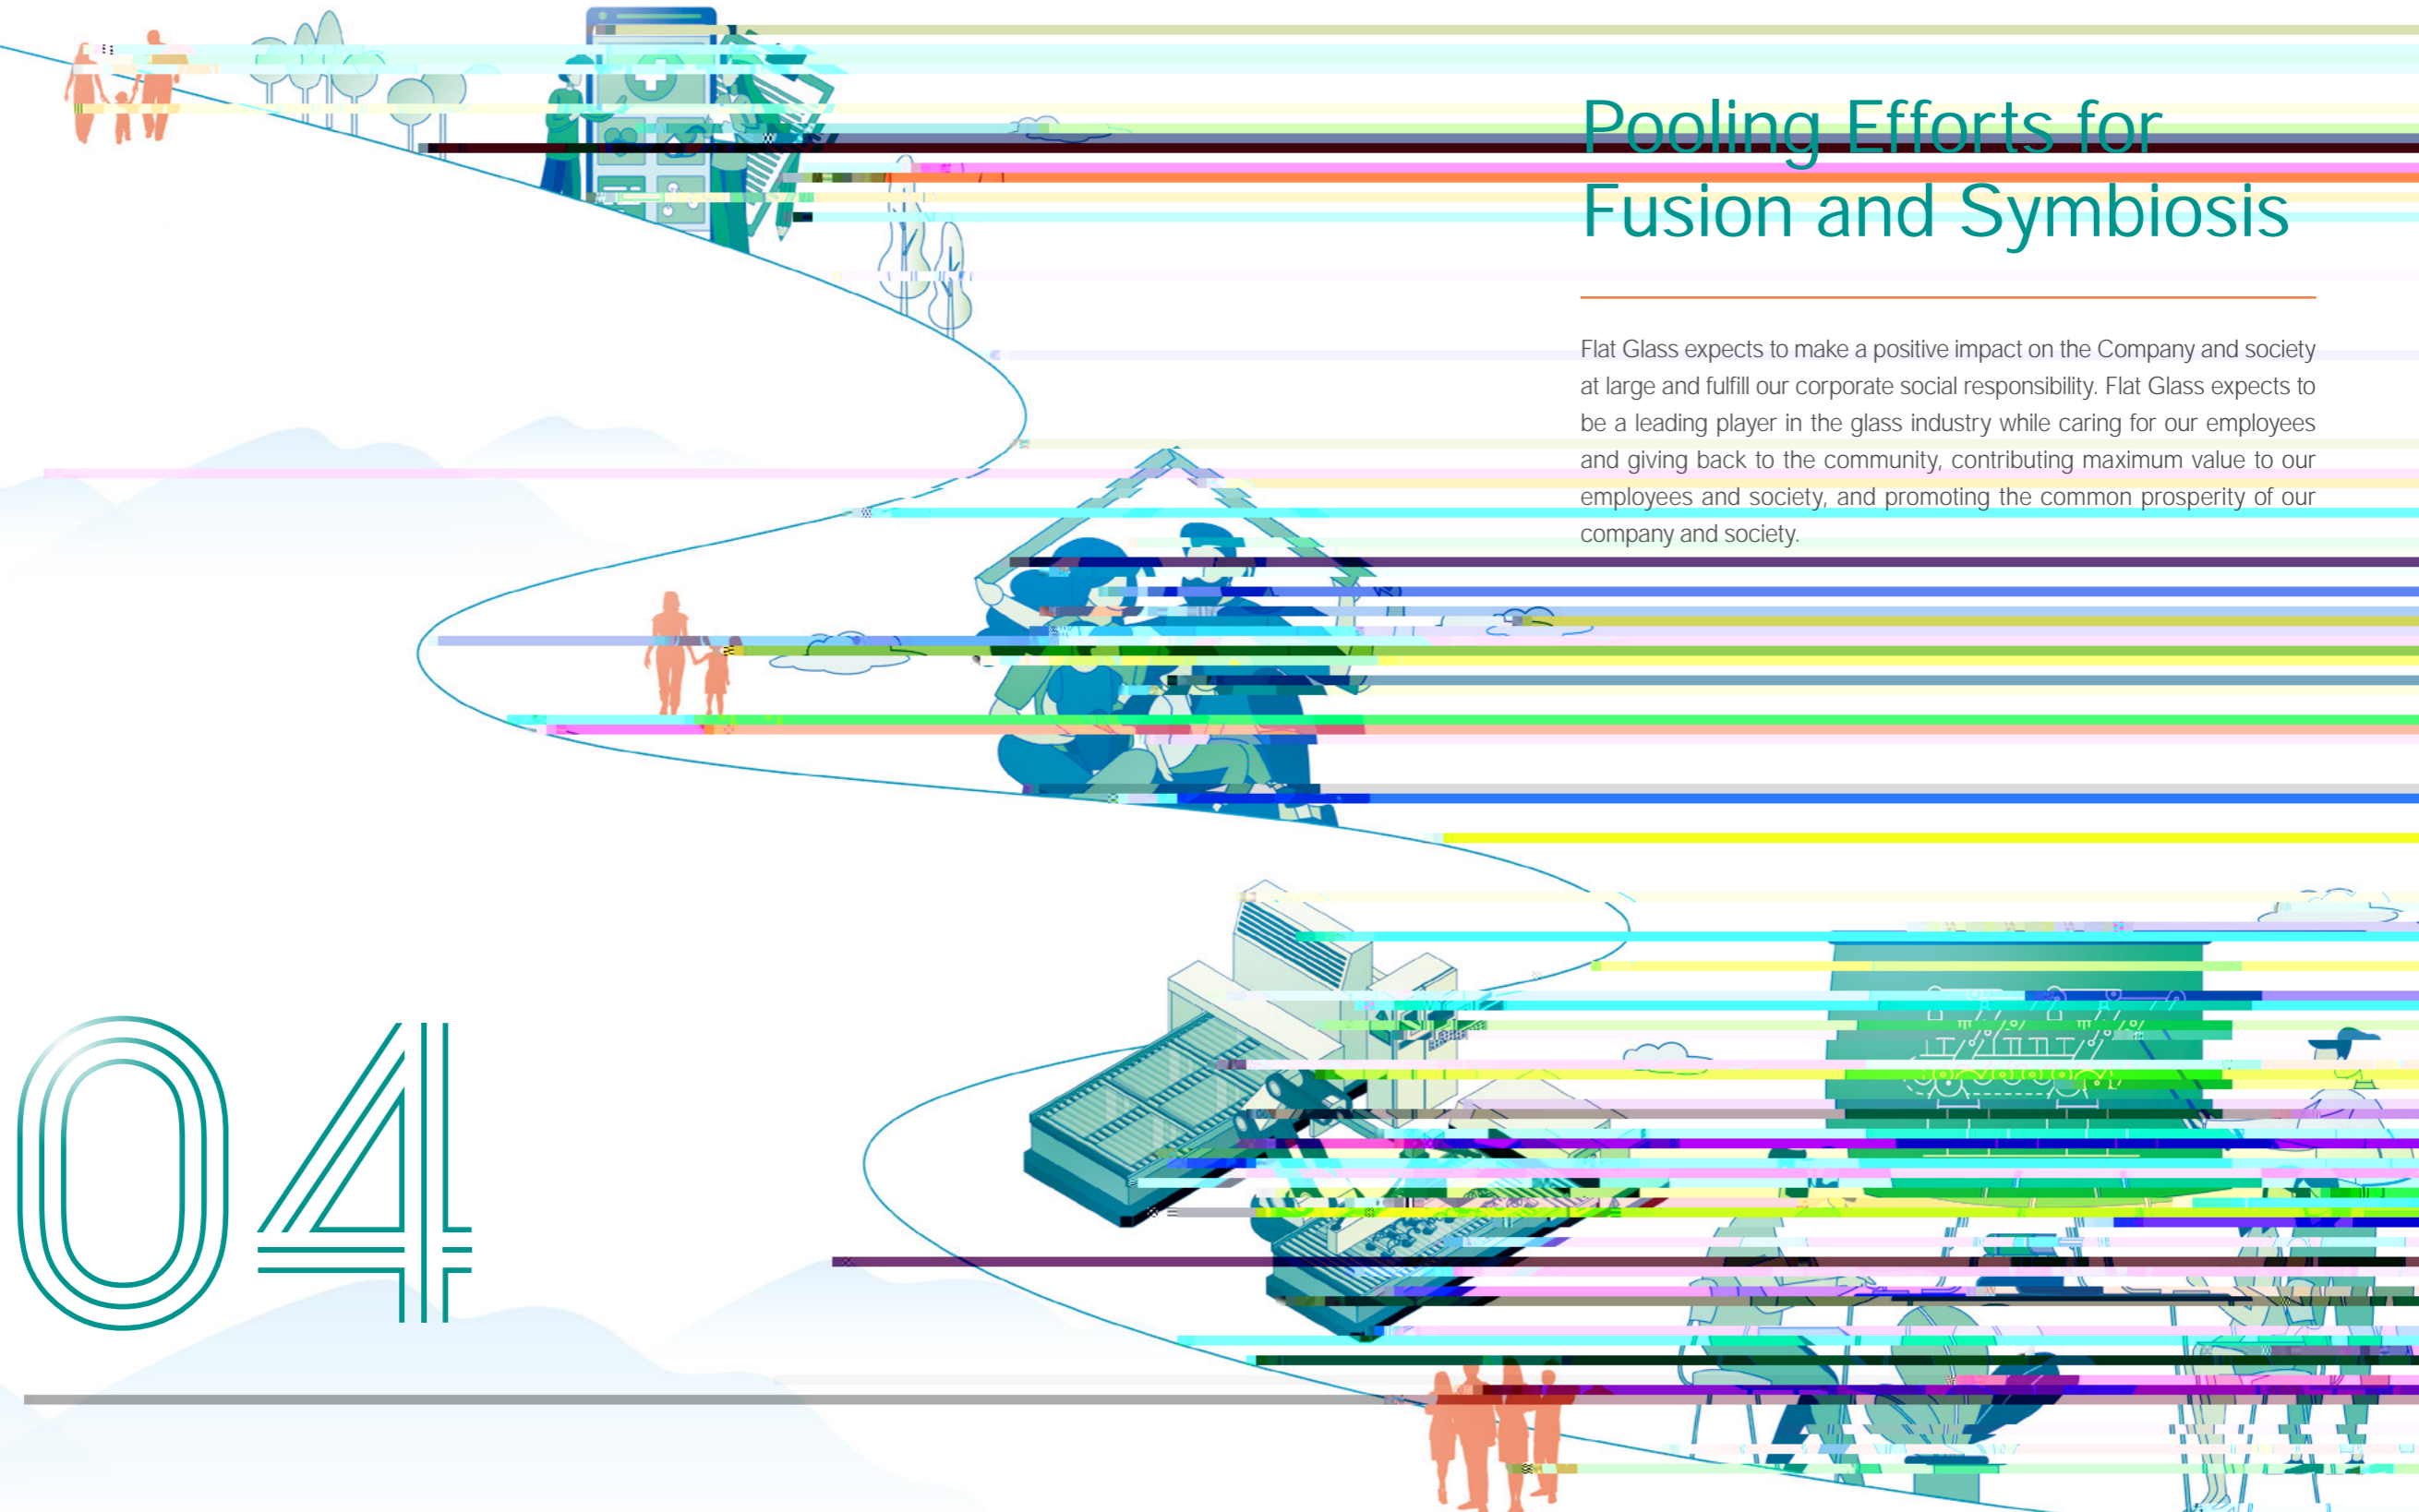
Pooling Efforts for Fusion and Symbiosis

Flat Glass expects to make a positive impact on the Company and society at large and fulfill our corporate social responsibility. Flat Glass expects to be a leading player in the glass industry while caring for our employees and giving back to the community, contributing maximum value to our employees and society, and promoting the common prosperity of our company and society.

04